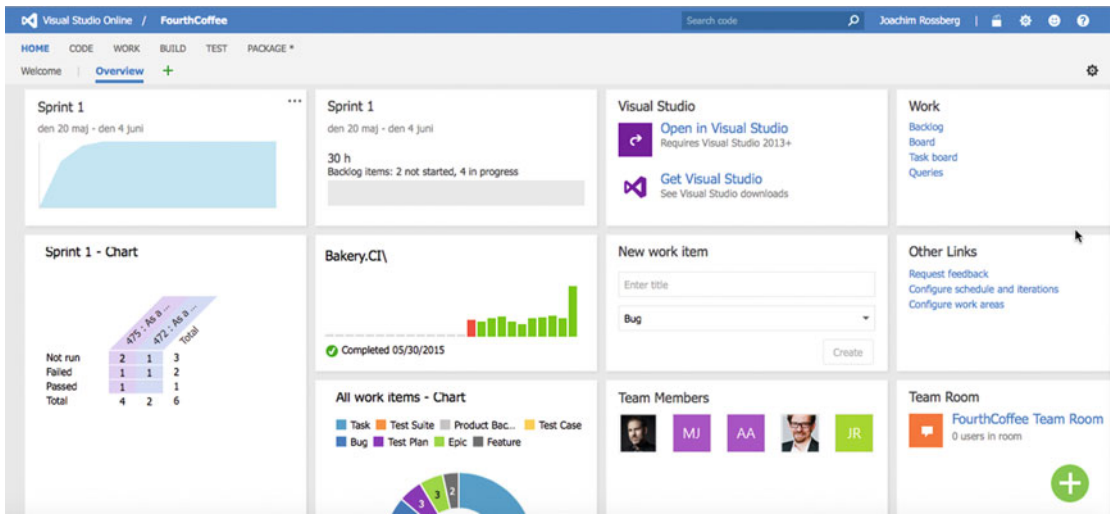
Visual Studio Online / FourthCoffee

Search code

Joachim Rossberg

HOME CODE WORK BUILD TEST PACKAGE *

Welcome | Overview +

Sprint 1
den 20 maj - den 4 juni

Sprint 1
den 20 maj - den 4 juni
30 h
Backlog items: 2 not started, 4 in progress

Visual Studio
Open in Visual Studio
Requires Visual Studio 2013+
Get Visual Studio
See Visual Studio downloads

Work
Backlog
Board
Task board
Queries

Sprint 1 - Chart

| | 475 : As a ... | 472 : As a ... | Total |
|---|---|---|---|
| Not run | 2 | 1 | 3 |
| Failed | 1 | 1 | 2 |
| Passed | 1 | | 1 |
| Total | 4 | 2 | 6 |

Bakery.CI\
Completed 05/30/2015

New work item
Enter title
Bug
Create

Other Links
Request feedback
Configure schedule and iterations
Configure work areas

All work items - Chart
Task Test Suite Product Bac... Test Case
Bug Test Plan Epic Feature
3 3 2

Team Members
MJ AA JR

Team Room
FourthCoffee Team Room
0 users in room